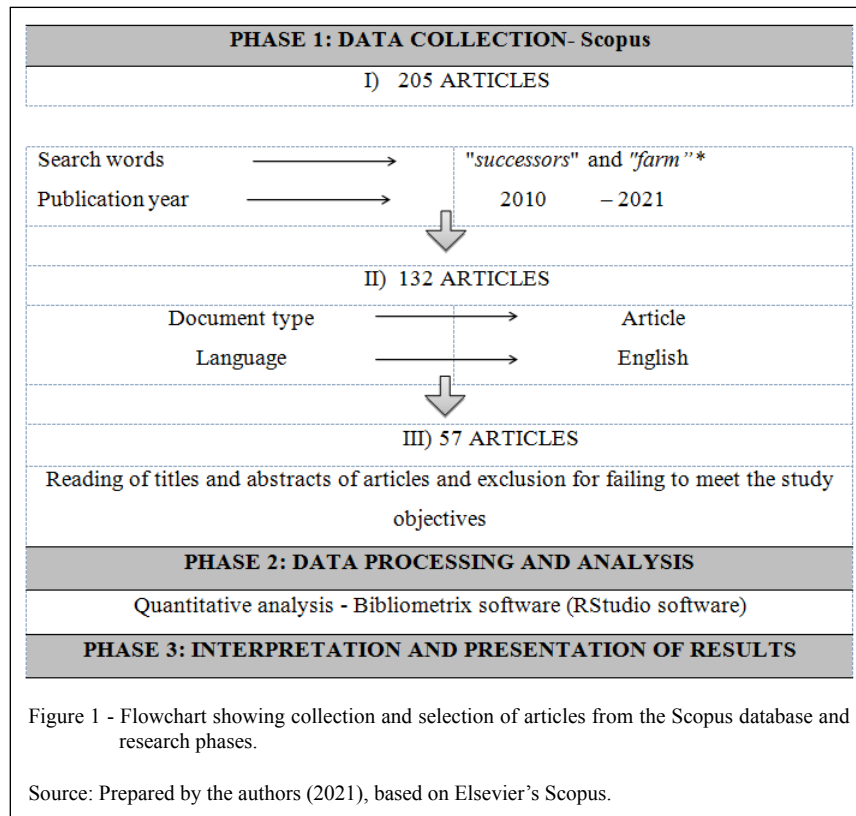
PHASE 1: DATA COLLECTION- Scopus

I) 205 ARTICLES

Search words → "*successors*" and *"farm"* *

Publication year → 2010 – 2021

II) 132 ARTICLES

Document type → Article

Language → English

III) 57 ARTICLES

Reading of titles and abstracts of articles and exclusion for failing to meet the study objectives

PHASE 2: DATA PROCESSING AND ANALYSIS

Quantitative analysis - Bibliometrix software (RStudio software)

PHASE 3: INTERPRETATION AND PRESENTATION OF RESULTS

Figure 1 - Flowchart showing collection and selection of articles from the Scopus database and research phases.

Source: Prepared by the authors (2021), based on Elsevier's Scopus.